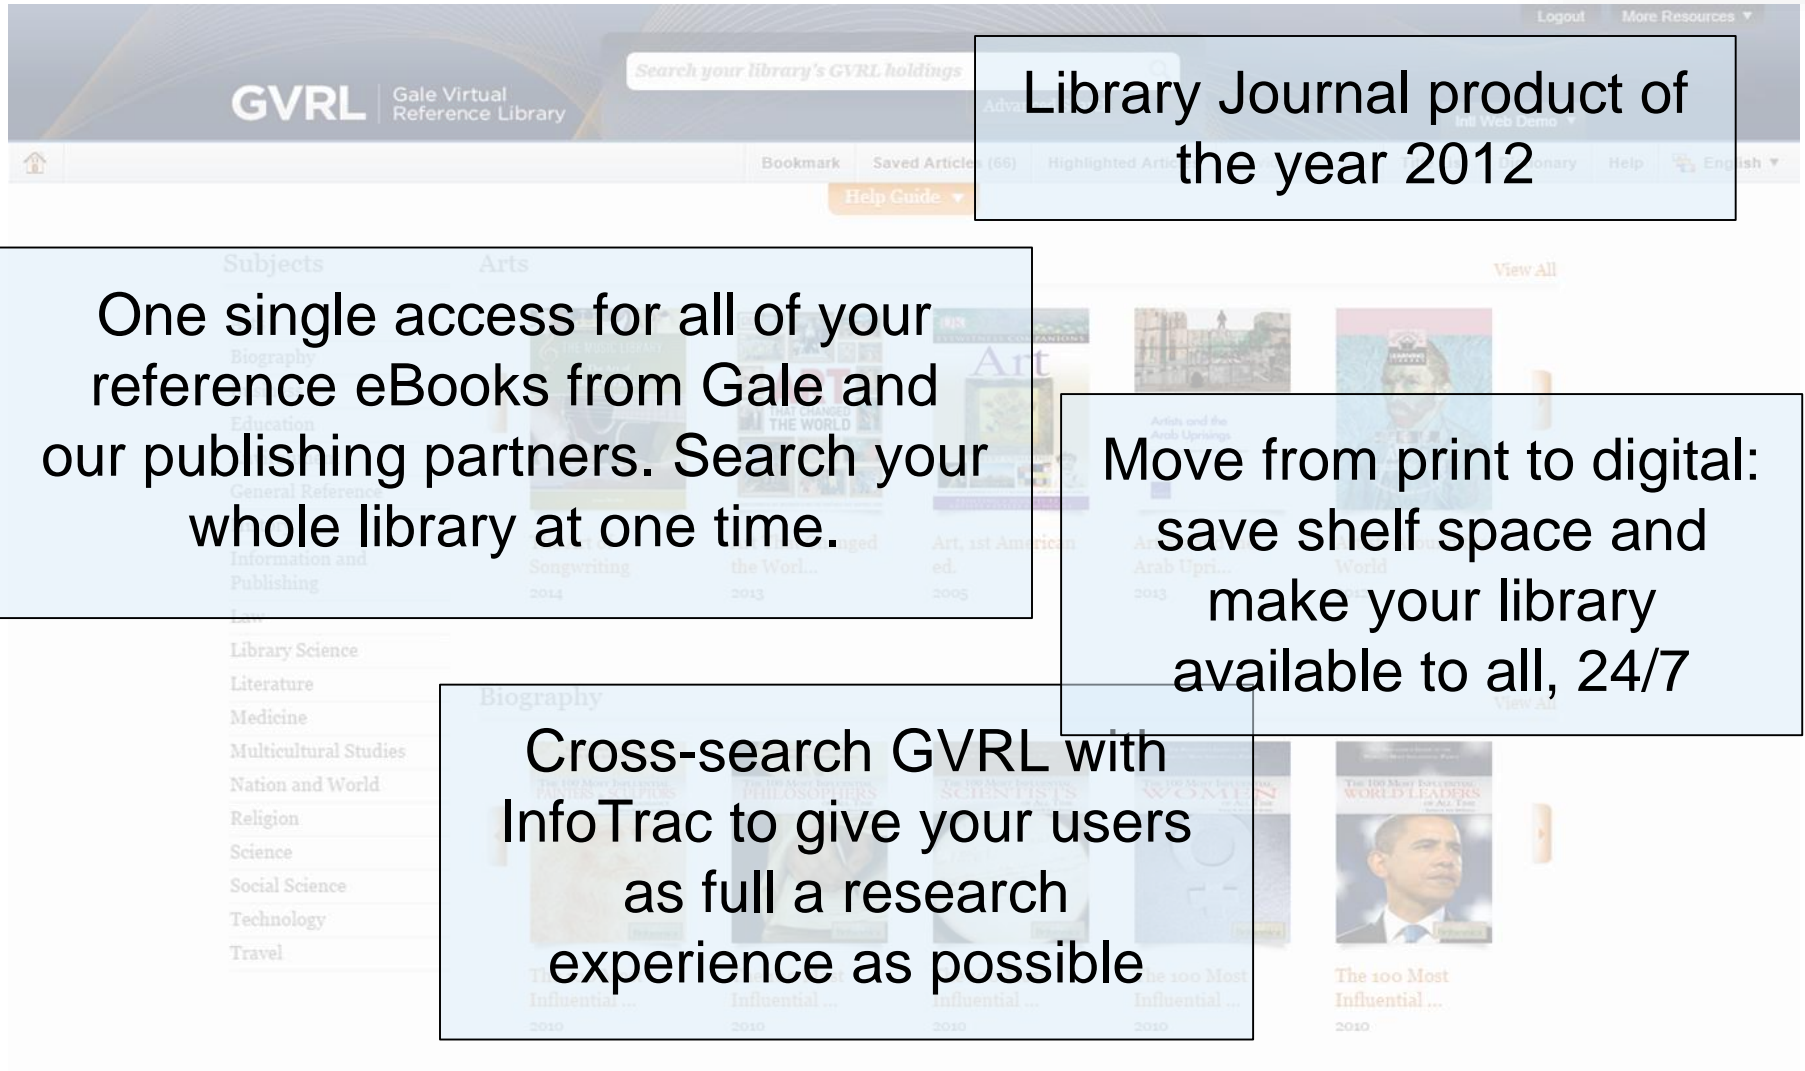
Logout More Resources ▼

GVRL Gale Virtual Reference Library

Search your library's GVRL holdings

Library Journal product of the year 2012

Bookmark Saved Articles (66) Help English ▼

Help Guide ▼

Subjects Arts View All

One single access for all of your reference eBooks from Gale and our publishing partners. Search your whole library at one time.

Move from print to digital: save shelf space and make your library available to all, 24/7

Library Science
Literature
Medicine
Multicultural Studies
Nation and World
Religion
Science
Social Science
Technology
Travel

Biography

Cross-search GVRL with InfoTrac to give your users as full a research experience as possible

The 100 Most Influential ...
2010